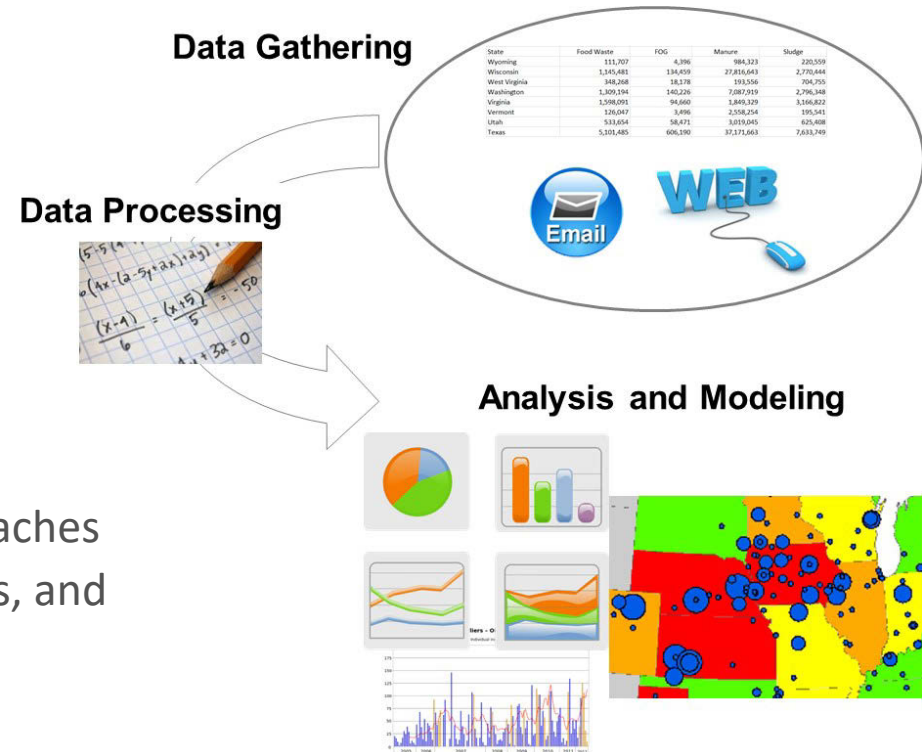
Data Gathering

| State | Food Waste | FOG | Manure | Sludge |
|---|---|---|---|---|
| Wyoming | 111,707 | 4,396 | 984,323 | 220,559 |
| Wisconsin | 1,145,481 | 134,459 | 27,816,643 | 2,770,444 |
| West Virginia | 348,268 | 18,178 | 193,556 | 704,755 |
| Washington | 1,309,194 | 140,226 | 7,087,919 | 2,796,348 |
| Virginia | 1,598,091 | 94,660 | 1,849,329 | 3,166,822 |
| Vermont | 126,047 | 3,496 | 2,558,254 | 195,541 |
| Utah | 533,654 | 58,471 | 3,019,045 | 625,408 |
| Texas | 5,101,485 | 606,190 | 37,171,663 | 7,633,749 |

Email

WEB

Data Processing

$(x-1)$ $\frac{(x-1)}{6} = \frac{(x+5)}{5}$ $= -50$ $+3a=0$

Analysis and Modeling

aches

s, and

liers - O

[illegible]